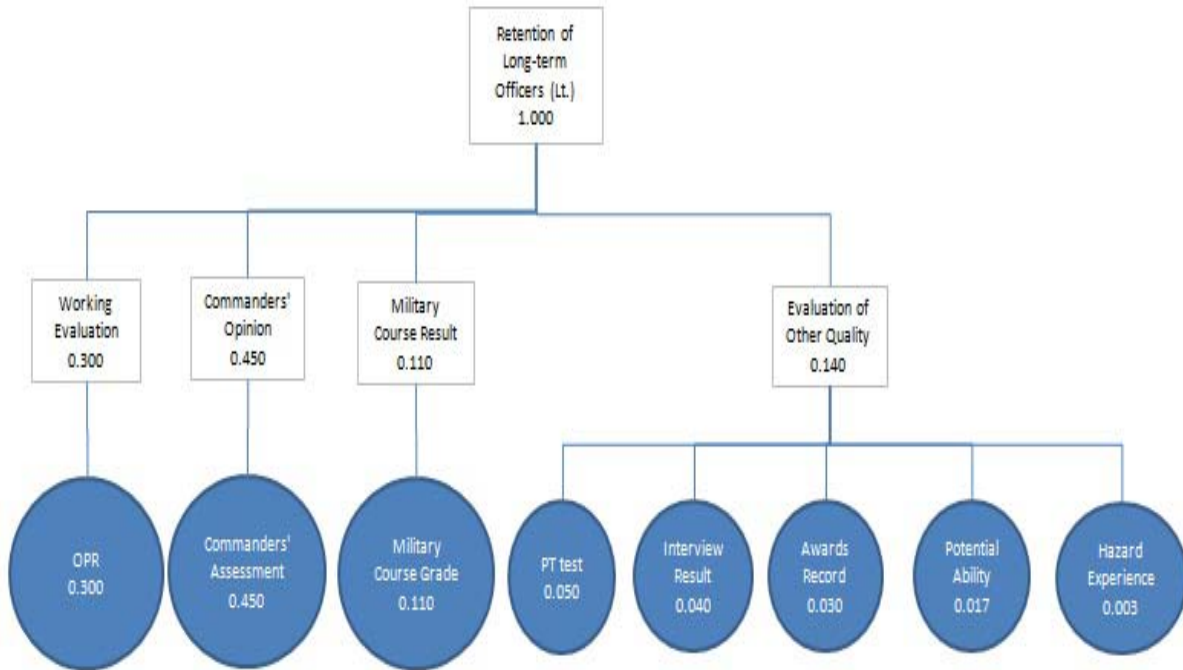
Retention of Long-term Officers (Lt.)
1.000

Working Evaluation
0.300

Commanders' Opinion
0.450

Military Course Result
0.110

Evaluation of Other Quality
0.140

OPR
0.300

Commanders' Assessment
0.450

Military Course Grade
0.110

PT test
0.050

Interview Result
0.040

Awards Record
0.030

Potential Ability
0.017

Hazard Experience
0.003